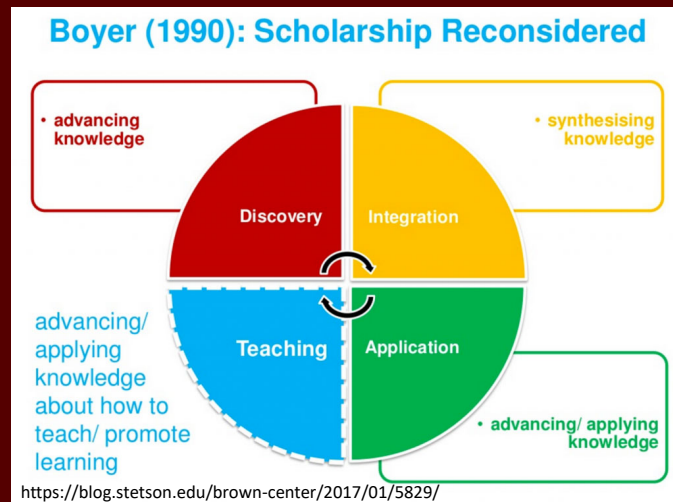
Boyer (1990): Scholarship Reconsidered

• advancing knowledge

• synthesising knowledge

Discovery

Integration

Teaching

Application

advancing/ applying knowledge about how to teach/ promote learning

• advancing/ applying knowledge

https://blog.stetson.edu/brown-center/2017/01/5829/